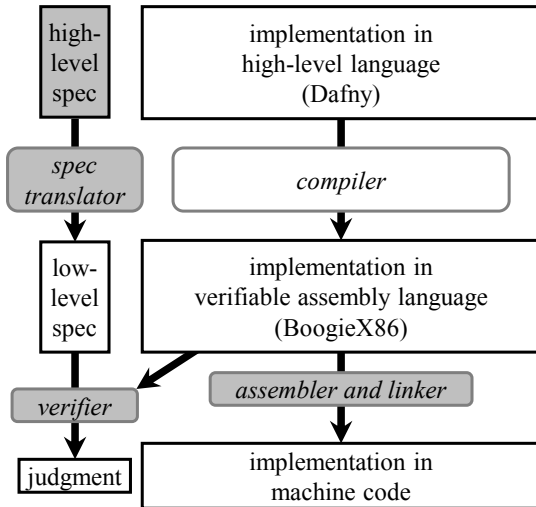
high-level spec

implementation in high-level language (Dafny)

spec translator

compiler

low-level spec

implementation in verifiable assembly language (BoogieX86)

verifier

assembler and linker

judgment

implementation in machine code